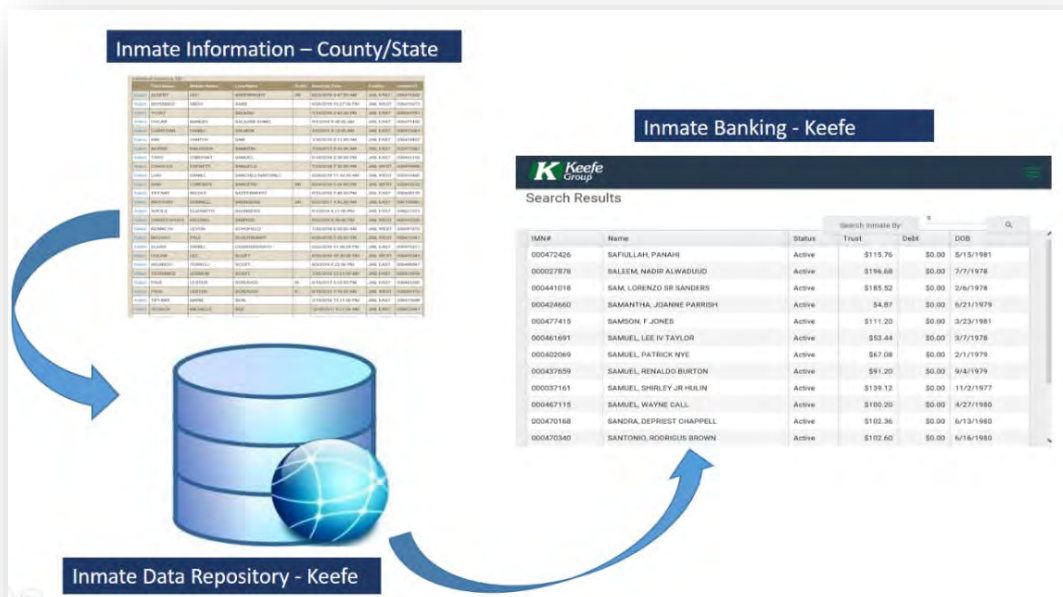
Inmate Information – County/State

Inmate Banking - Keefe

Keefe Group

Search Results

Search Inmate By

| IMN# | Name | Status | Trust | Debt | DOB |
|---|---|---|---|---|---|
| 000472426 | SAFIULLAH, PANAHI | Active | $115.76 | $0.00 | 5/15/1981 |
| 000027878 | SALEEM, NADIR ALWADUUD | Active | $196.68 | $0.00 | 7/7/1978 |
| 000441018 | SAM, LORENZO SR SANDERS | Active | $185.52 | $0.00 | 2/6/1978 |
| 000424660 | SAMANTHA, JOANNE PARRISH | Active | $4.87 | $0.00 | 6/21/1979 |
| 000477415 | SAMSON, F JONES | Active | $111.20 | $0.00 | 3/23/1981 |
| 000461691 | SAMUEL, LEE IV TAYLOR | Active | $53.44 | $0.00 | 3/7/1978 |
| 000402069 | SAMUEL, PATRICK NYE | Active | $67.08 | $0.00 | 2/1/1979 |
| 000437659 | SAMUEL, RENALDO BURTON | Active | $91.20 | $0.00 | 9/4/1979 |
| 000037161 | SAMUEL, SHIRLEY JR HULIN | Active | $139.12 | $0.00 | 11/2/1977 |
| 000467115 | SAMUEL, WAYNE CALL | Active | $100.20 | $0.00 | 4/27/1980 |
| 000470168 | SANDRA, DEPRIEST CHAPPELL | Active | $102.36 | $0.00 | 6/13/1980 |
| 000470340 | SANTONIO, RODRIGUS BROWN | Active | $102.60 | $0.00 | 6/16/1980 |

Inmate Data Repository - Keefe